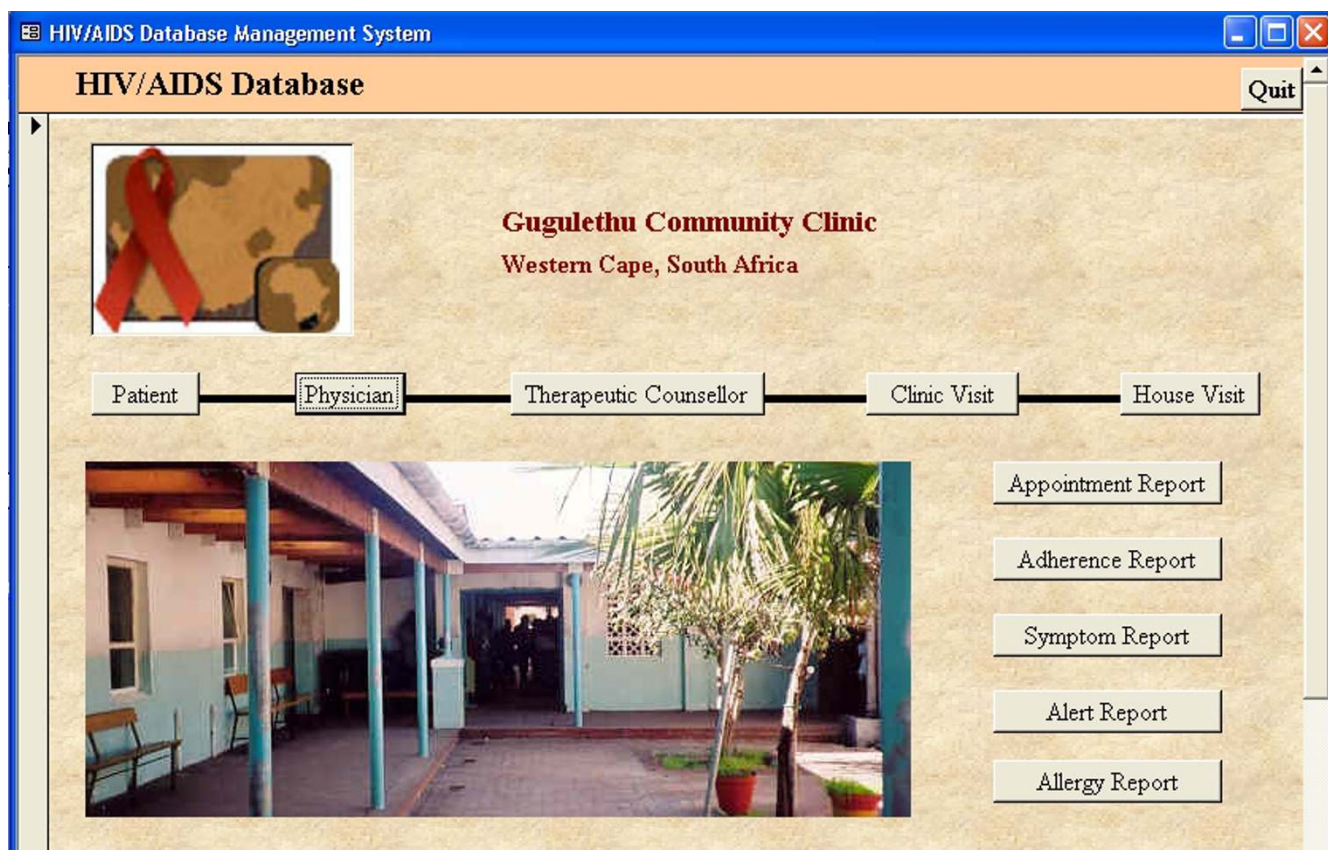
HIV/AIDS Database Management System

HIV/AIDS Database

Quit

Gugulethu Community Clinic

Western Cape, South Africa

Patient

Physician

Therapeutic Counsellor

Clinic Visit

House Visit

Appointment Report

Adherence Report

Symptom Report

Alert Report

Allergy Report